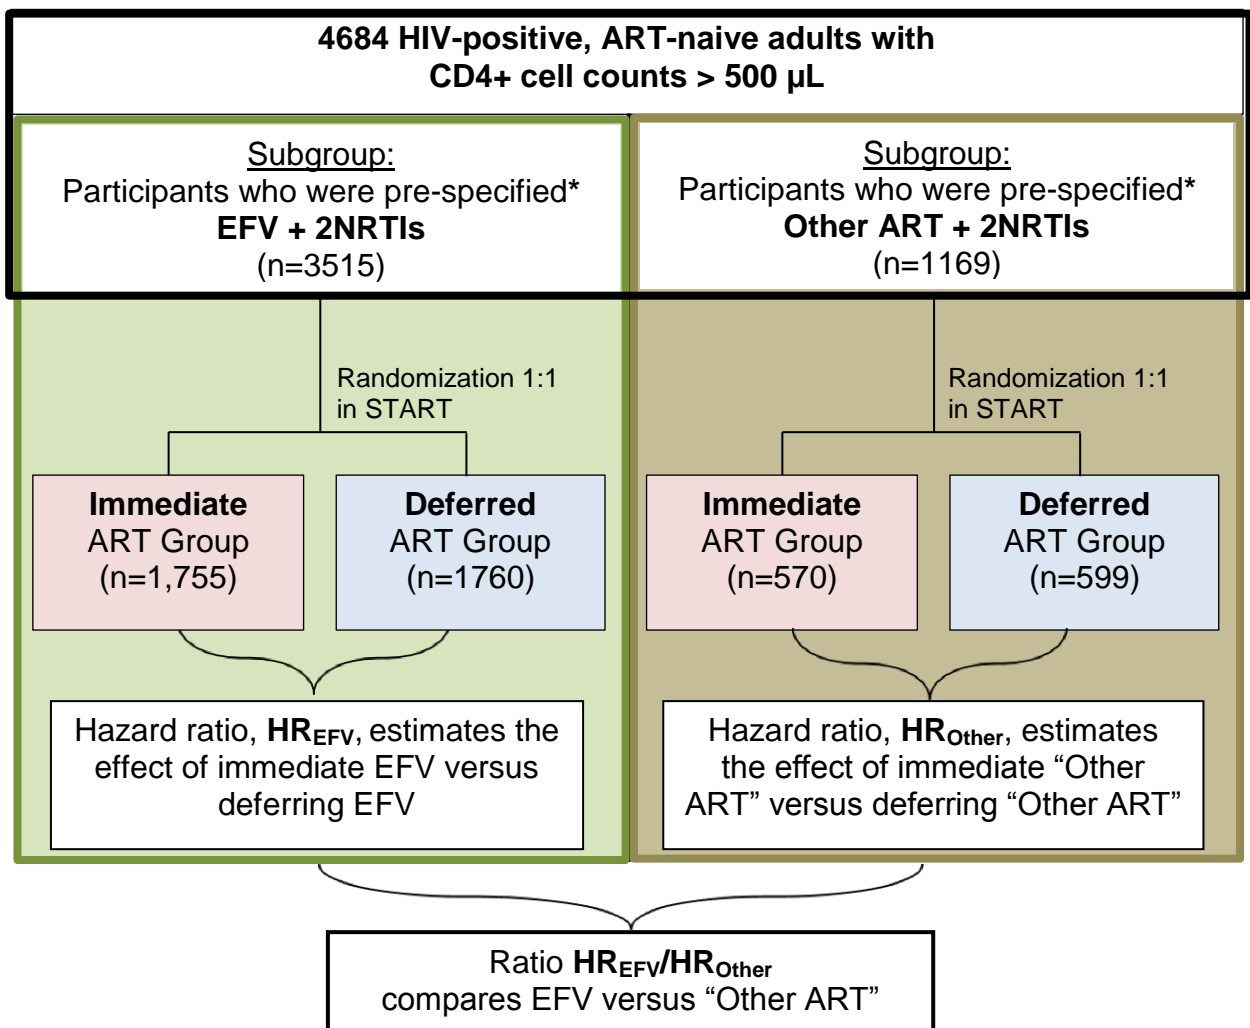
4684 HIV-positive, ART-naive adults with CD4+ cell counts > 500 µL

Subgroup:
Participants who were pre-specified*
EFV + 2NRTIs
(n=3515)

Subgroup:
Participants who were pre-specified*
Other ART + 2NRTIs
(n=1169)

Randomization 1:1 in START

Randomization 1:1 in START

Immediate ART Group (n=1,755)

Deferred ART Group (n=1760)

Immediate ART Group (n=570)

Deferred ART Group (n=599)

Hazard ratio, $HR_{EFV}$, estimates the effect of immediate EFV versus deferring EFV

Hazard ratio, $HR_{Other}$, estimates the effect of immediate “Other ART” versus deferring “Other ART”

Ratio $HR_{EFV}/HR_{Other}$
compares EFV versus “Other ART”